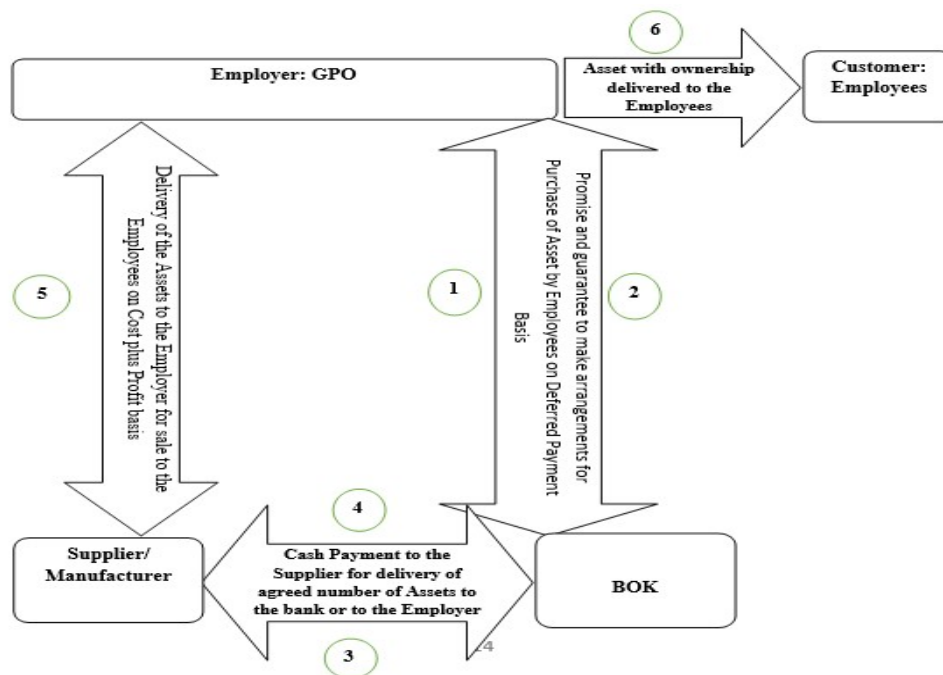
6

Employer: GPO

Asset with ownership delivered to the Employees

Customer: Employees

Delivery of the Assets to the Employer for sale to the Employees on Cost plus Profit basis

5

1

Promise and guarantee to make arrangements for Purchase of Asset by Employees on Deferred Payment Basis

2

4

Supplier/ Manufacturer

Cash Payment to the Supplier for delivery of agreed number of Assets to the bank or to the Employer

BOK

3

24